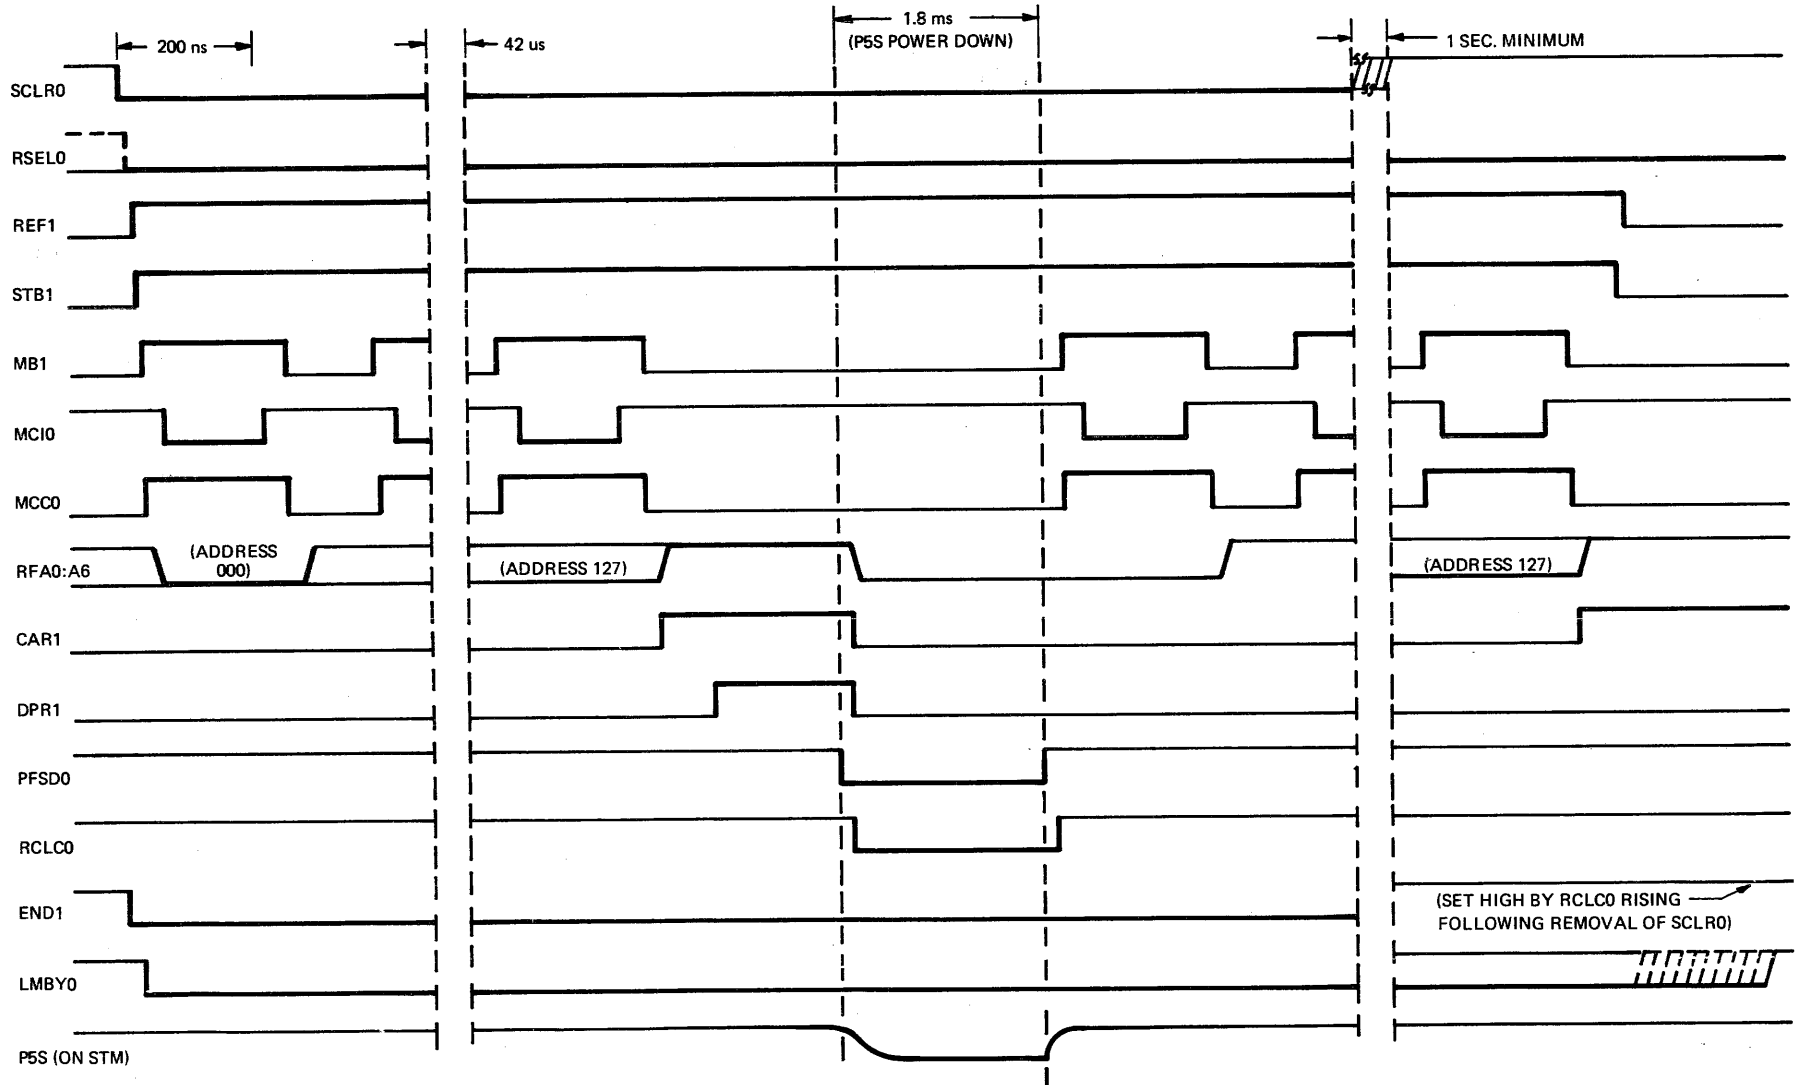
200 ns

42 us

1.8 ms
(P5S POWER DOWN)

1 SEC. MINIMUM

SCLR0

RSEL0

REF1

STB1

MB1

MCI0

MCC0

RFA0:A6

(ADDRESS 000)

(ADDRESS 127)

(ADDRESS 127)

CAR1

DPR1

PFSD0

RCLC0

END1

(SET HIGH BY RCLC0 RISING FOLLOWING REMOVAL OF SCLR0)

LMBY0

P5S (ON STM)